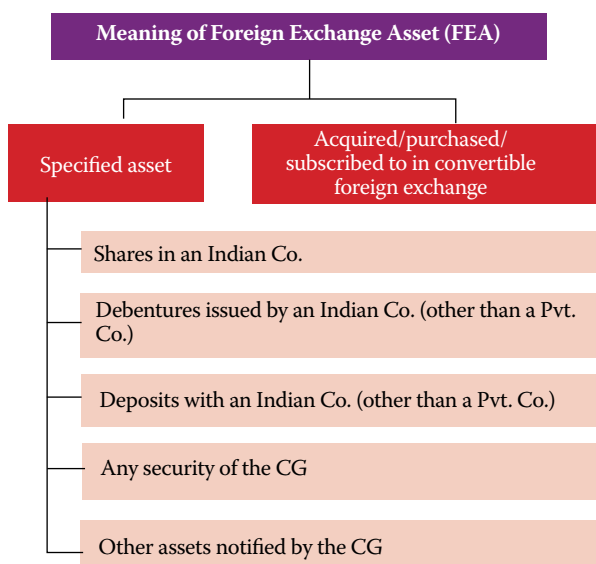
Meaning of Foreign Exchange Asset (FEA)

Specified asset

Acquired/purchased/ subscribed to in convertible foreign exchange

Shares in an Indian Co.

Debentures issued by an Indian Co. (other than a Pvt. Co.)

Deposits with an Indian Co. (other than a Pvt. Co.)

Any security of the CG

Other assets notified by the CG